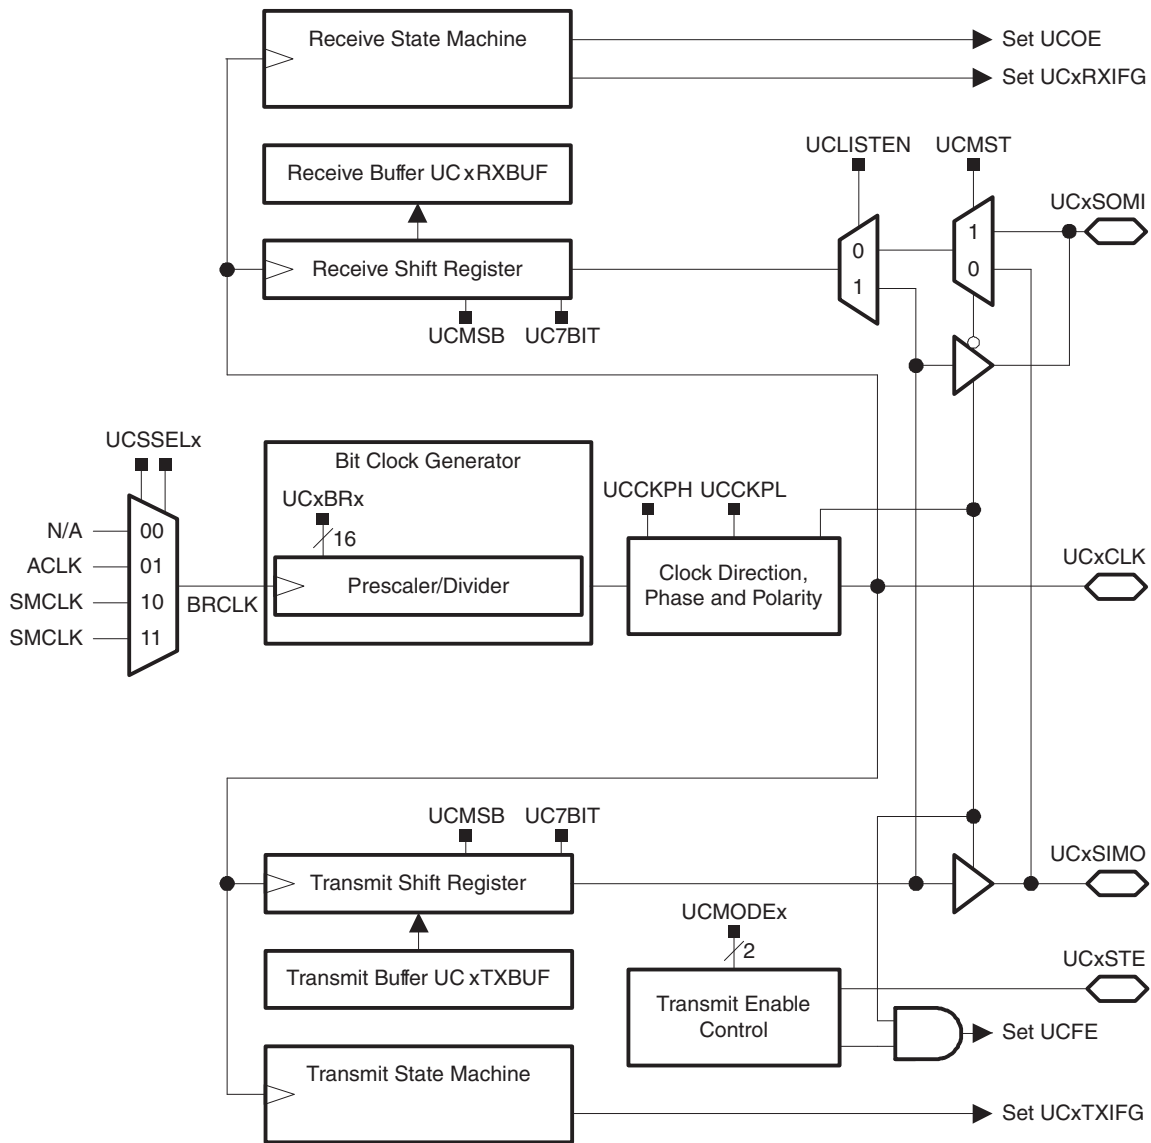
Receive State Machine

Set UCOE

Set UCxRXIFG

Receive Buffer UC xRXBUF

UCLISTEN

UCMST

UCxSOMI

Receive Shift Register

0

1

1

0

UCMSB

UC7BIT

UCSSELx

Bit Clock Generator

UCxBRx

16

UCCKPH UCCKPL

N/A

00

ACLK

01

SMCLK

10

SMCLK

11

BRCLK

Prescaler/Divider

Clock Direction, Phase and Polarity

UCxCLK

UCMSB

UC7BIT

UCxSIMO

Transmit Shift Register

UCMODEx

2

Transmit Buffer UC xTXBUF

UCxSTE

Transmit Enable Control

Set UCFE

Transmit State Machine

Set UCxTXIFG